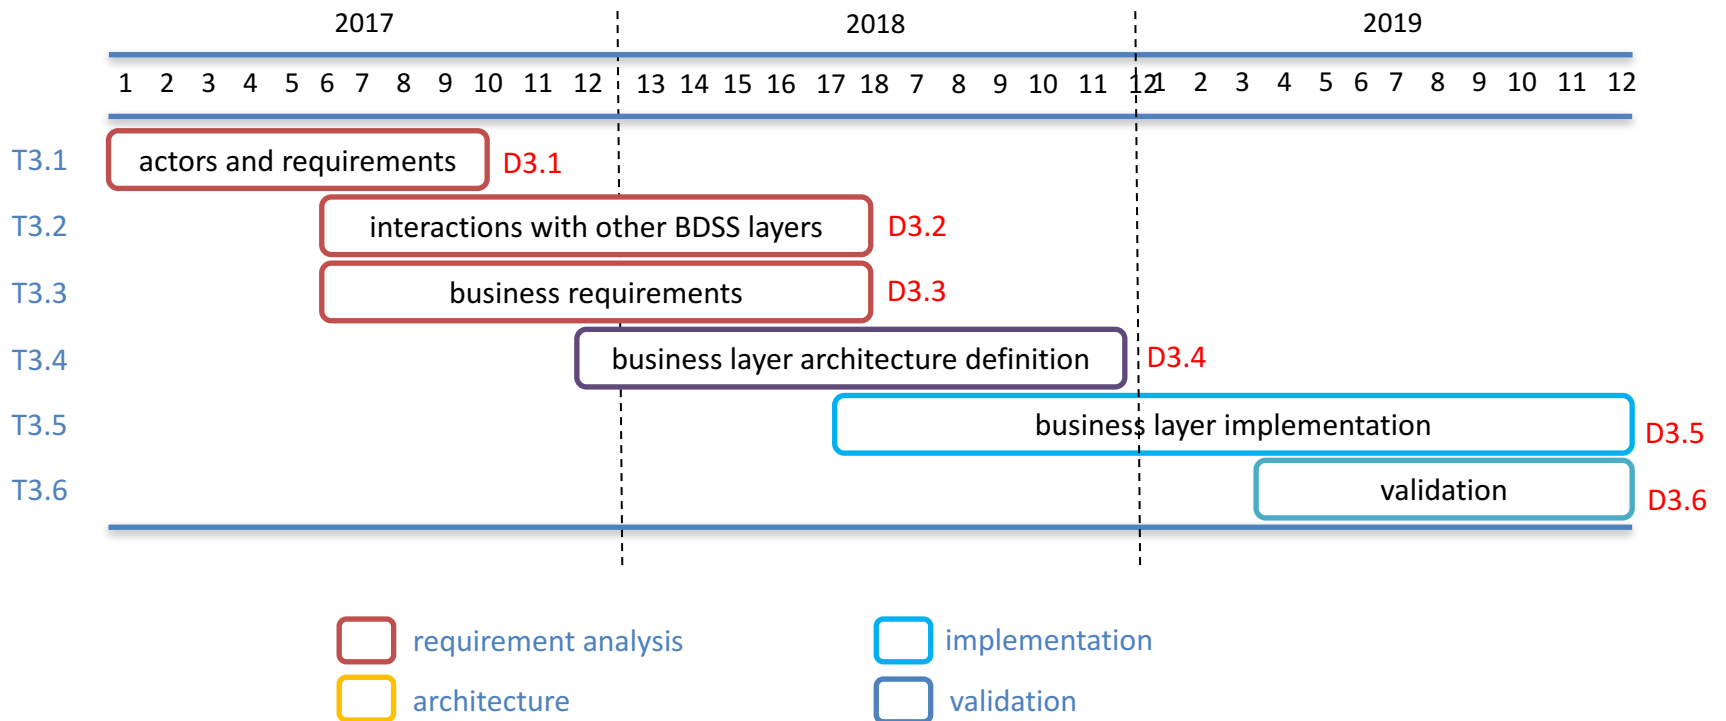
2017 2018 2019

1 2 3 4 5 6 7 8 9 10 11 12 13 14 15 16 17 18 7 8 9 10 11 12 1 2 3 4 5 6 7 8 9 10 11 12

T3.1 actors and requirements D3.1

T3.2 interactions with other BDSS layers D3.2

T3.3 business requirements D3.3

T3.4 business layer architecture definition D3.4

T3.5 business layer implementation D3.5

T3.6 validation D3.6

requirement analysis

implementation

architecture

validation